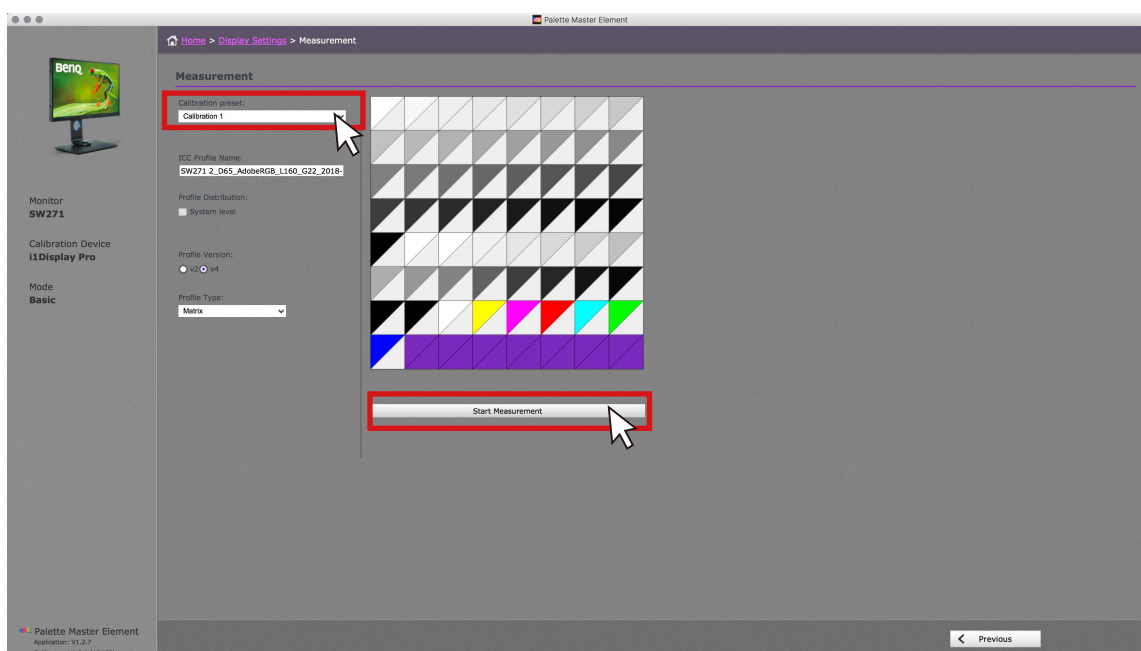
Palette Master Element

Home > Display Settings > Measurement

BenQ

Monitor
SW271

Calibration Device
i1Display Pro

Mode
Basic

Measurement

Calibration preset:
Calibration 1

ICC Profile Name:
SW271 2_D65_AdobeRGB_L160_G22_2018-

Profile Distribution:
System level

Profile Version:
V2 V4

Profile Type:
Matrix

Start Measurement

Palette Master Element
Application: V1.2.7

Previous